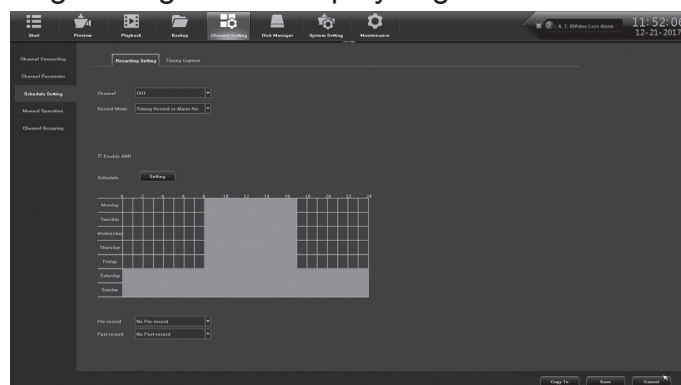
Start Preview Playback Backup Channel Setting Disk Manager System Setting Maintenance

4, 7, 8Video Loss Alarm

11:52:06
12-21-2017

Channel Connecting
Channel Parameter
Schedule Setting
Manual Operation
Channel Grouping

Recording Setting Timing Capture

Channel CH1
Record Mode Timing Record or Alarm Re

Enable ANR

Schedule Setting

0 2 4 6 8 10 12 14 16 18 20 22 24
Monday
Tuesday
Wednesday
Thursday
Friday
Saturday
Sunday

Pre-record No Pre-record
Post-record No Post-record

Copy To Save Cancel